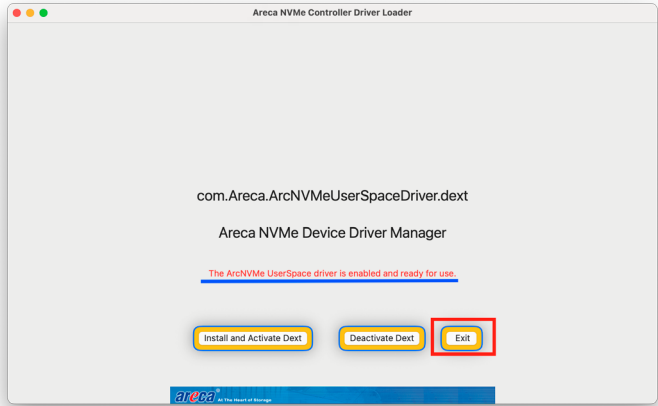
Areca NVMe Controller Driver Loader

com.Areca.ArcNVMeUserSpaceDriver.dext

Areca NVMe Device Driver Manager

The ArcNVMe UserSpace driver is enabled and ready for use.

Install and Activate Dext

Deactivate Dext

Exit

areca At The Heart of Storage